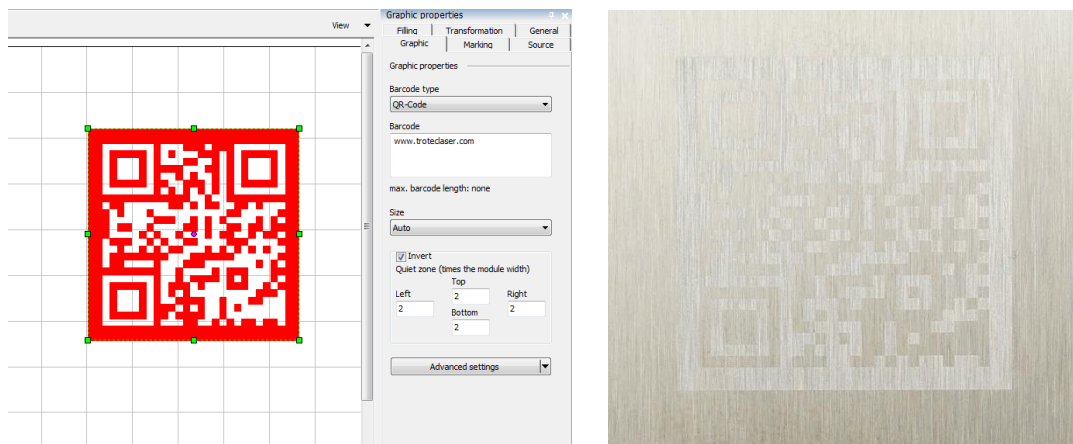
View

Graphic properties

Filling
Transformation
General
Graphic
Marking
Source

Graphic properties

Barcode type
QR-Code

Barcode
www.troteclaser.com

max. barcode length: none

Size
Auto

Invert
Quiet zone (times the module width)
Top
2
Left
2
Right
2
Bottom
2

Advanced settings